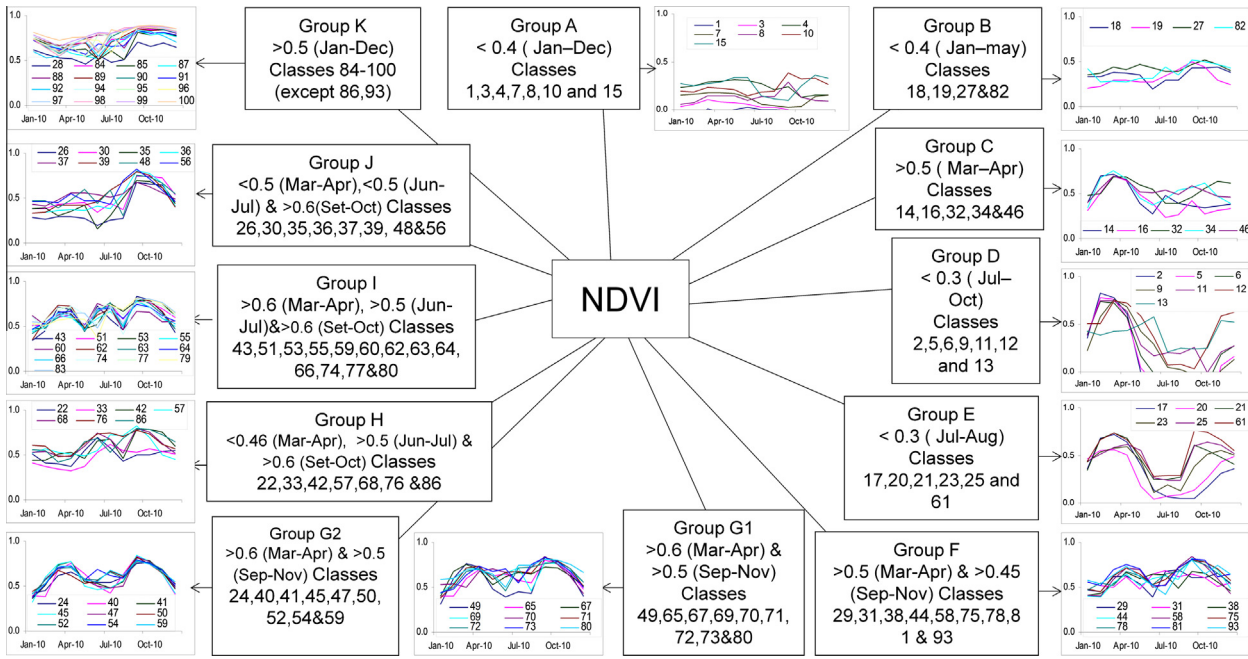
NDVI

Group K
>0.5 (Jan-Dec)
Classes 84-100
(except 86,93)

1.0
0.5
0.0
28 84 85 87
88 89 90 91
92 94 95 96
97 98 99 100
Jan-10 Apr-10 Jul-10 Oct-10

Group A
< 0.4 ( Jan–Dec)
Classes
1,3,4,7,8,10 and 15

1.0
0.5
0.0
1 3 4
7 8 10
15
Jan-10 Apr-10 Jul-10 Oct-10

Group B
< 0.4 ( Jan–may)
Classes
18,19,27&82

1.0
0.5
0.0
18 19 27 82
Jan-10 Apr-10 Jul-10 Oct-10

Group J
<0.5 (Mar-Apr),<0.5 (Jun-Jul) & >0.6(Set-Oct) Classes
26,30,35,36,37,39, 48&56

1.0
0.5
0.0
26 30 35 36
37 39 48 56
Jan-10 Apr-10 Jul-10 Oct-10

Group C
>0.5 ( Mar–Apr)
Classes
14,16,32,34&46

1.0
0.5
0.0
14 16 32 34 46
Jan-10 Apr-10 Jul-10 Oct-10

Group I
>0.6 (Mar-Apr), >0.5 (Jun-Jul)&>0.6 (Set-Oct) Classes
43,51,53,55,59,60,62,63,64, 66,74,77&80

1.0
0.5
0.0
43 51 53 55
60 62 63 64
66 74 77 79
83
Jan-10 Apr-10 Jul-10 Oct-10

Group D
< 0.3 ( Jul–Oct)
Classes
2,5,6,9,11,12 and 13

1.0
0.5
0.0
2 5 6
9 11 12
13
Jan-10 Apr-10 Jul-10 Oct-10

Group H
<0.46 (Mar-Apr), >0.5 (Jun-Jul) & >0.6 (Set-Oct) Classes
22,33,42,57,68,76 &86

1.0
0.5
0.0
22 33 42 57
68 76 86
Jan-10 Apr-10 Jul-10 Oct-10

Group E
< 0.3 ( Jul-Aug)
Classes
17,20,21,23,25 and 61

1.0
0.5
0.0
17 20 21
23 25 61
Jan-10 Apr-10 Jul-10 Oct-10

Group G2
>0.6 (Mar-Apr) & >0.5 (Sep-Nov) Classes
24,40,41,45,47,50, 52,54&59

1.0
0.5
0.0
24 40 41
45 47 50
52 54 59
Jan-10 Apr-10 Jul-10 Oct-10

1.0
0.5
0.0
49 65 67
69 70 71
72 73 80
Jan-10 Apr-10 Jul-10 Oct-10

Group G1
>0.6 (Mar-Apr) & >0.5 (Sep-Nov) Classes
49,65,67,69,70,71, 72,73&80

Group F
>0.5 (Mar-Apr) & >0.45 (Sep-Nov) Classes
29,31,38,44,58,75,78,81 & 93

1.0
0.5
0.0
29 31 38
44 58 75
78 81 93
Jan-10 Apr-10 Jul-10 Oct-10